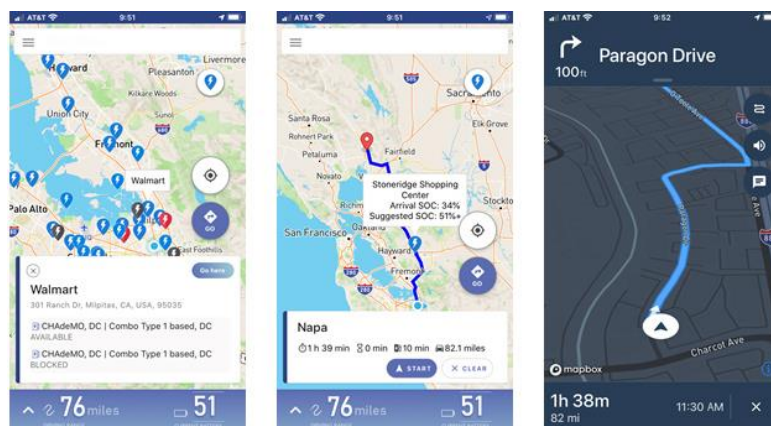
AT&T 9:51

Hayward
Pleasanton
Kilkare Woods
Union City
Fremont
Walmart
Palo Alto
Walmart
301 Ranch Dr, Milpitas, CA, USA, 95035
Go here
CHAdeMO, DC | Combo Type 1 based, DC
AVAILABLE
CHAdeMO, DC | Combo Type 1 based, DC
BLOCKED
76 miles
51

AT&T 9:51

Sacramento
Santa Rosa
Rohnert Park
Petaluma
Novato
Fairfield
Elk Grove
Stoneridge Shopping Center
Arrival SOC: 34%
Suggested SOC: 51%+
Richmond
Oakland
San Francisco
Hayward
Fremont
GO
Napa
1 h 39 min
0 min
10 min
82.1 miles
START
CLEAR
76 miles
51

AT&T 9:52
100 ft
Paragon Drive
Charcot Ave
mapbox
1h 38m
82 mi
11:30 AM